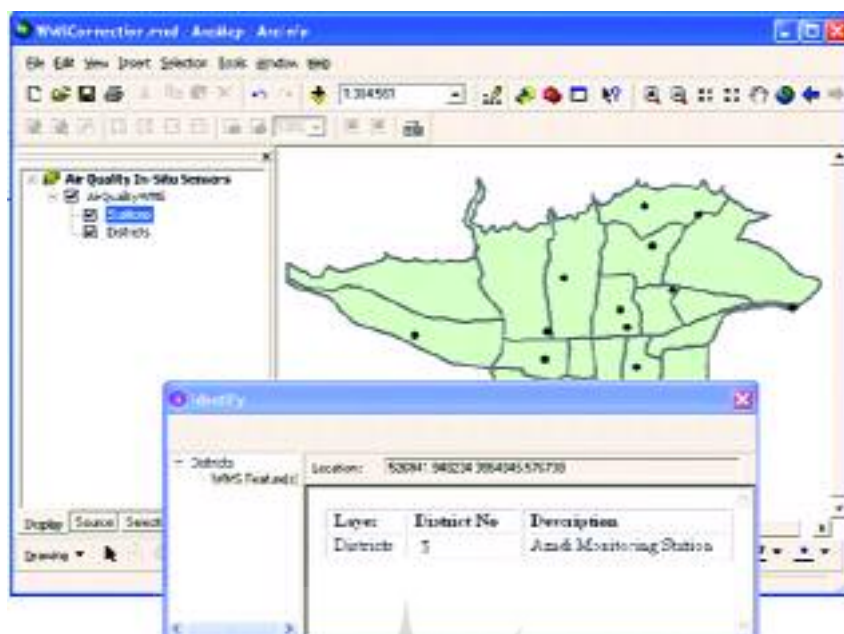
WMSConnection.mxd - ArcMap - ArcInfo

File Edit View Insert Selection Tools Window Help

1:304501

Air Quality In-Situ Sensors
AirQualityWMS
Stations
Districts

Display Source Selecti

Drawing ▾

Identify

Districts
WMS Feature(s)

Location: 520941.940234 3954345.576738

| Layer | District No | Description |
|---|---|---|
| Districts | 5 | Azadi Monitoring Station |